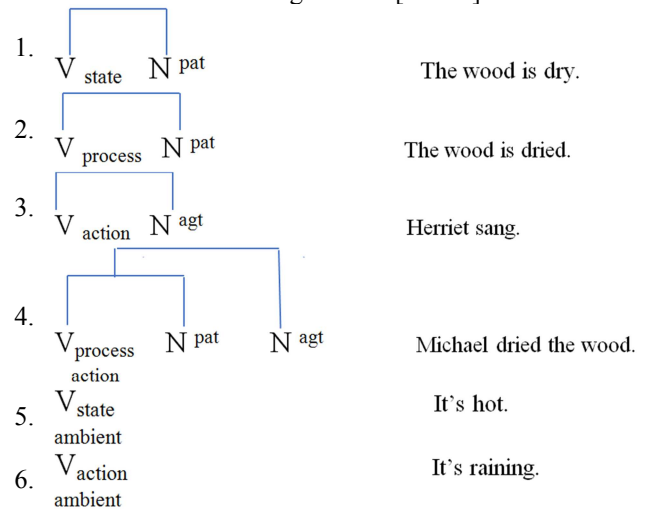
1. $V_{\text{state}}$ $N^{\text{pat}}$ The wood is dry.

2. $V_{\text{process}}$ $N^{\text{pat}}$ The wood is dried.

3. $V_{\text{action}}$ $N^{\text{agt}}$ Herriet sang.

4. $V_{\text{process}}$ action $N^{\text{pat}}$ $N^{\text{agt}}$ Michael dried the wood.

5. $V_{\text{state}}$ ambient It's hot.

6. $V_{\text{action}}$ ambient It's raining.